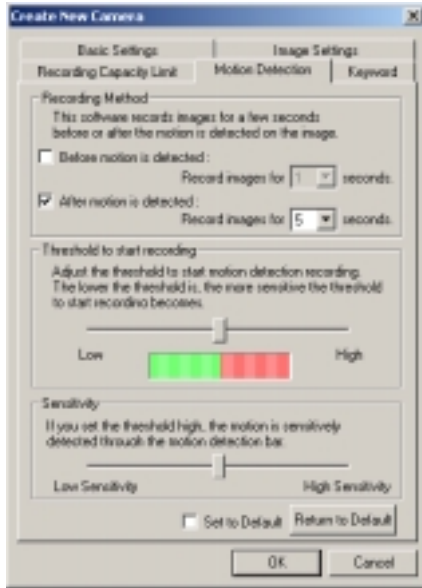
Create New Camera

Basic Settings | Image Settings
Recording Capacity Limit | Motion Detection | Keyword

Recording Method
This software records images for a few seconds before or after the motion is detected on the image.

Before motion is detected :
Record images for 1 seconds.

After motion is detected :
Record images for 5 seconds.

Threshold to start recording
Adjust the threshold to start motion detection recording. The lower the threshold is, the more sensitive the threshold to start recording becomes.

Low High

Sensitivity
If you set the threshold high, the motion is sensitively detected through the motion detection bar.

Low Sensitivity High Sensitivity

Set to Default Return to Default

OK Cancel